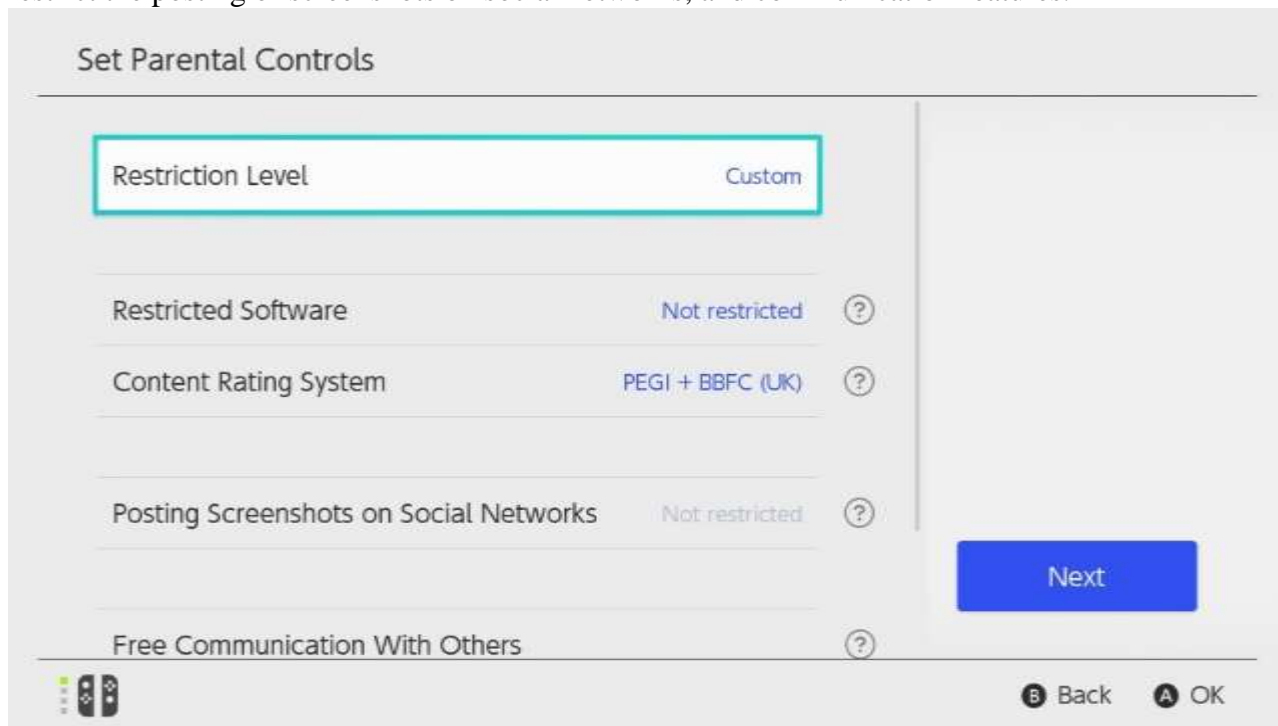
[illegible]

Set Parental Controls

Restriction Level Custom

Restricted Software Not restricted ?

Content Rating System PEGI + BBFC (UK) ?

Posting Screenshots on Social Networks Not restricted ?

Next

Free Communication With Others ?

B Back A OK